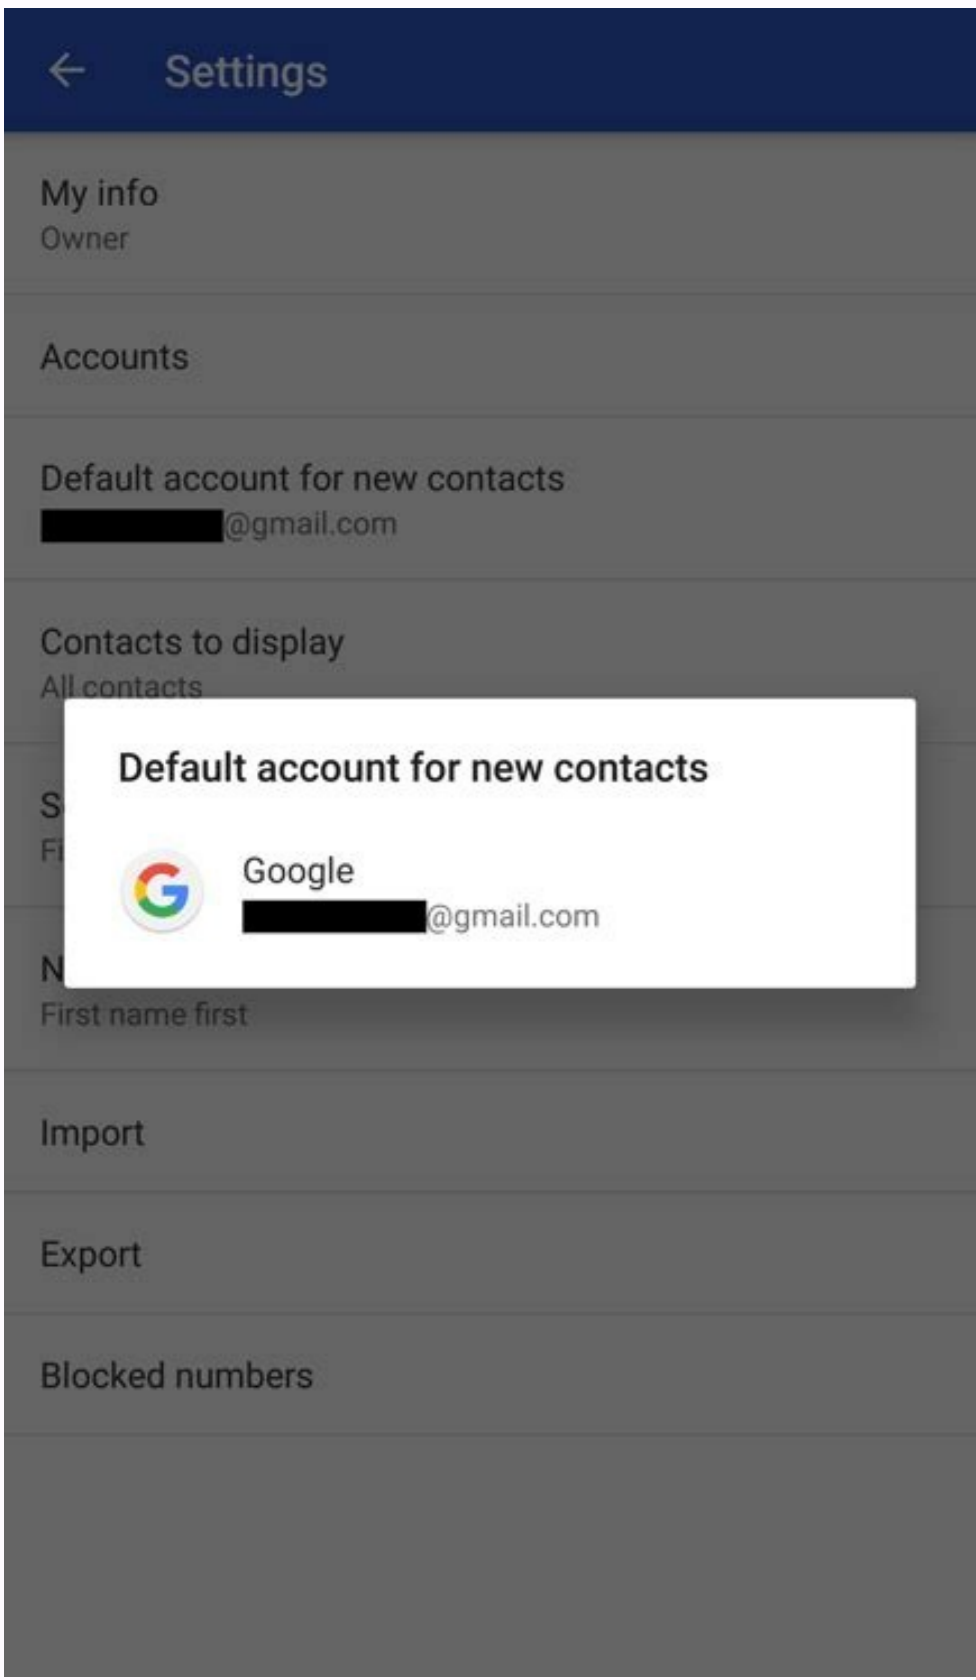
Settings

My info
Owner

Accounts

Default account for new contacts
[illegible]@gmail.com

Contacts to display
All contacts

S
Fi

Default account for new contacts

Google
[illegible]@gmail.com

N
First name first

Import

Export

Blocked numbers